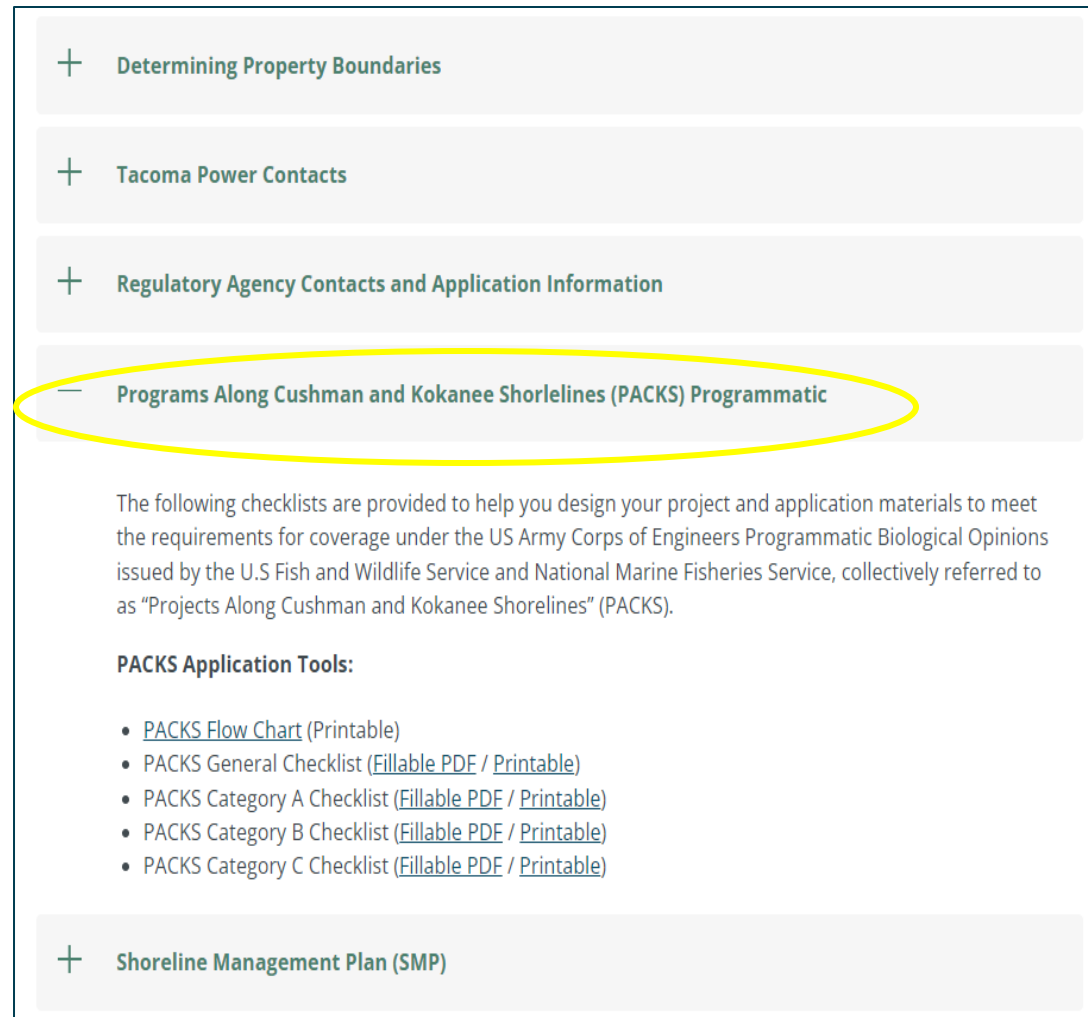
+ Determining Property Boundaries

+ Tacoma Power Contacts

+ Regulatory Agency Contacts and Application Information

— Programs Along Cushman and Kokanee Shorlelines (PACKS) Programmatic

The following checklists are provided to help you design your project and application materials to meet the requirements for coverage under the US Army Corps of Engineers Programmatic Biological Opinions issued by the U.S Fish and Wildlife Service and National Marine Fisheries Service, collectively referred to as "Projects Along Cushman and Kokanee Shorelines" (PACKS).

**PACKS Application Tools:**

- PACKS Flow Chart (Printable)
- PACKS General Checklist (Fillable PDF / Printable)
- PACKS Category A Checklist (Fillable PDF / Printable)
- PACKS Category B Checklist (Fillable PDF / Printable)
- PACKS Category C Checklist (Fillable PDF / Printable)

+ Shoreline Management Plan (SMP)